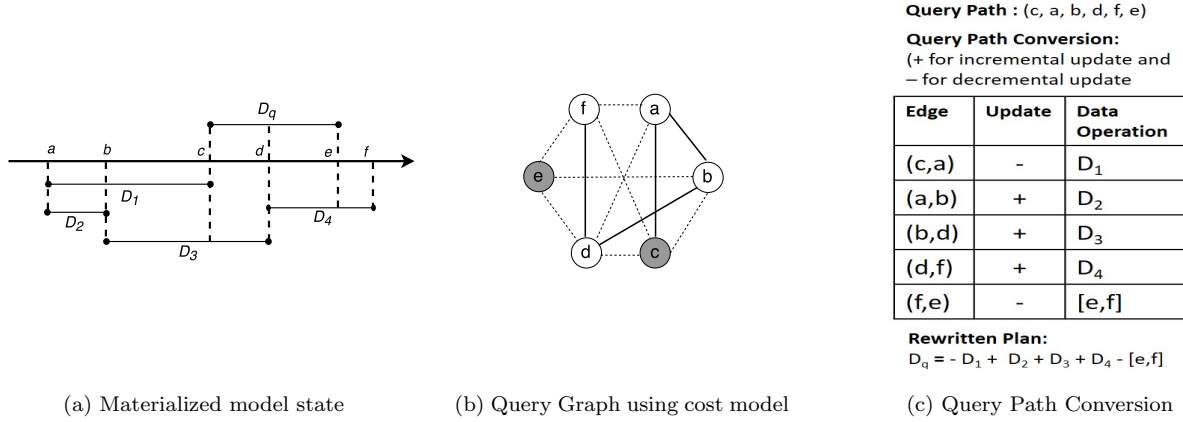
$D_q$

a b c d e f

$D_1$

$D_2$

$D_4$

$D_3$

f a e b d c

**Query Path :** (c, a, b, d, f, e)

**Query Path Conversion:**
(+ for incremental update and – for decremental update

| Edge | Update | Data Operation |
|---|---|---|
| (c,a) | - | $D_1$ |
| (a,b) | + | $D_2$ |
| (b,d) | + | $D_3$ |
| (d,f) | + | $D_4$ |
| (f,e) | - | [e,f] |

**Rewritten Plan:**
$D_q$ = - $D_1$ + $D_2$ + $D_3$ + $D_4$ - [e,f]

(a) Materialized model state

(b) Query Graph using cost model

(c) Query Path Conversion